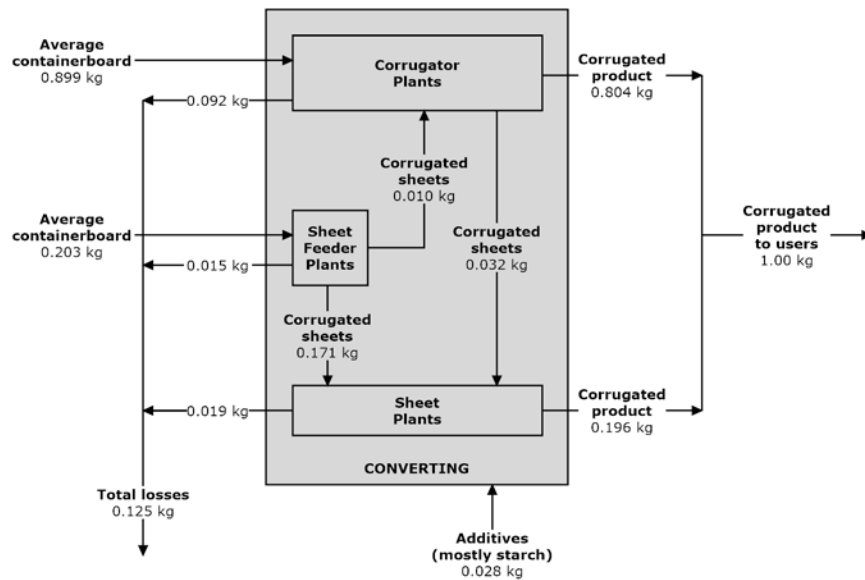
Average containerboard
0.899 kg

0.092 kg

Corrugator Plants

Corrugated product
0.804 kg

Corrugated sheets
0.010 kg

Average containerboard
0.203 kg

0.015 kg

Sheet Feeder Plants

Corrugated sheets
0.032 kg

Corrugated product to users
1.00 kg

Corrugated sheets
0.171 kg

0.019 kg

Sheet Plants

Corrugated product
0.196 kg

CONVERTING

Total losses
0.125 kg

Additives (mostly starch)
0.028 kg